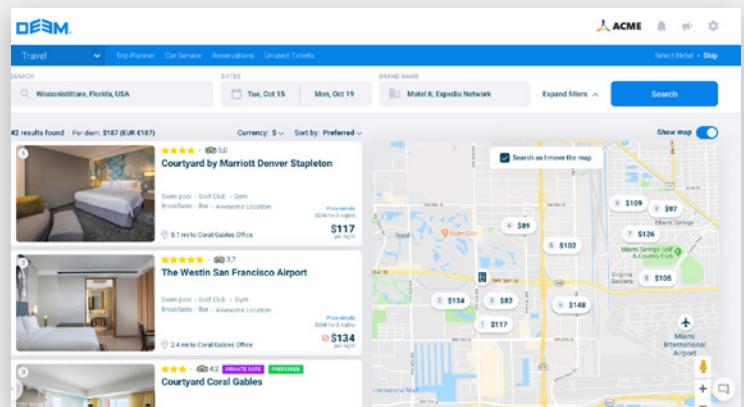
DEEM

ACME

Travel | Trip Planner | Car Service | Reservations | Unused Tickets

Select Hotel • Skip

SEARCH
Wisconsitittare, Florida, USA

DATES
Tue, Oct 15 | Mon, Oct 19

BRAND NAME
Motel 6, Expedia Network

Expand filters

Search

42 results found · Per diem: $187 (EUR €187)

Currency: $

Sort by: Preferred

Show map

Search as I move the map

1
Courtyard by Marriott Denver Stapleton
5.0
Swim pool · Golf Club · Gym
Breakfasts · Bar · Awesome Location
Price details
$117
8.1 mi to Coral Gables Office

2
The Westin San Francisco Airport
3.7
Swim pool · Golf Club · Gym
Breakfasts · Bar · Awesome Location
Price details
$134
2.4 mi to Coral Gables Office

3
4.2
PRIVATE RATE
PREFERRED
Courtyard Coral Gables

$109
$97
$89
$102
$126
$105
$134
$82
$148
$117

Miami International Airport